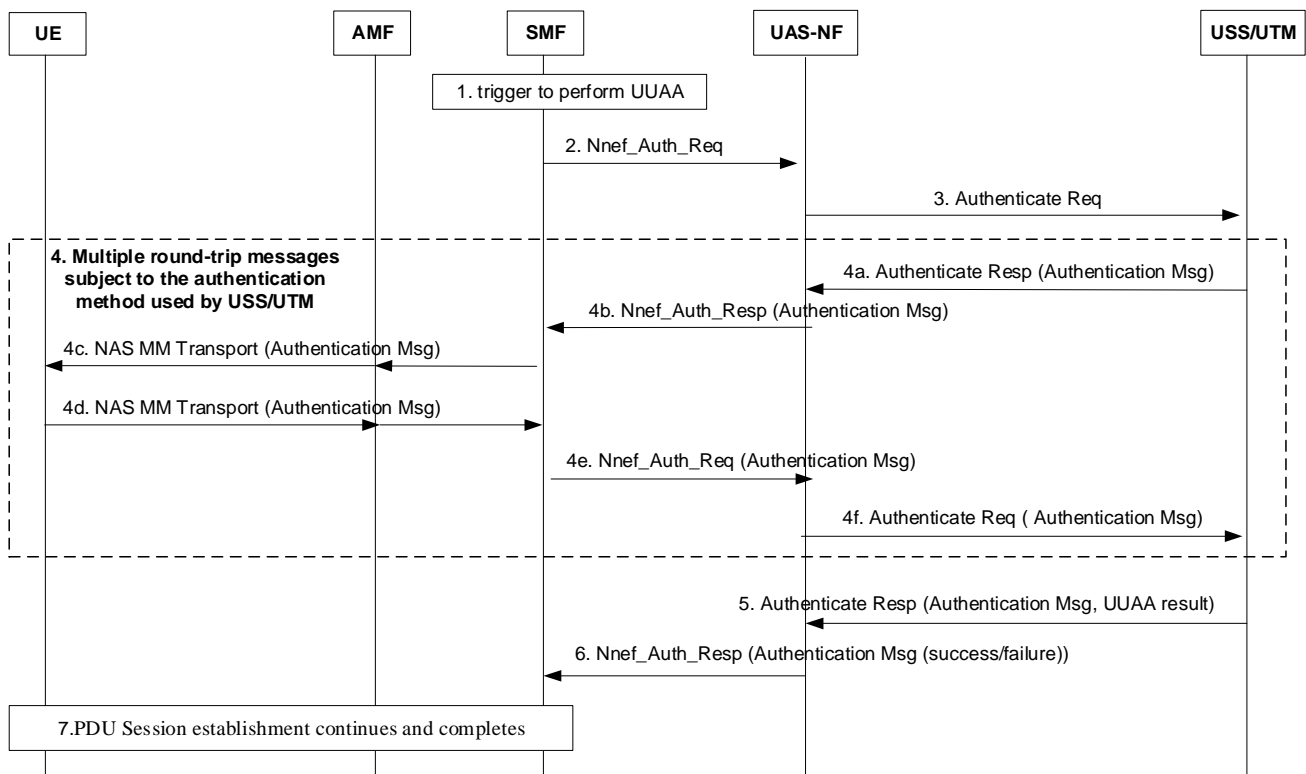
UE

AMF

SMF

UAS-NF

USS/UTM

1. trigger to perform UUAA

2. Nnef_Auth_Req

3. Authenticate Req

4. Multiple round-trip messages subject to the authentication method used by USS/UTM

4a. Authenticate Resp (Authentication Msg)

4b. Nnef_Auth_Resp (Authentication Msg)

4c. NAS MM Transport (Authentication Msg)

4d. NAS MM Transport (Authentication Msg)

4e. Nnef_Auth_Req (Authentication Msg)

4f. Authenticate Req ( Authentication Msg)

5. Authenticate Resp (Authentication Msg, UUAA result)

6. Nnef_Auth_Resp (Authentication Msg (success/failure))

7.PDU Session establishment continues and completes